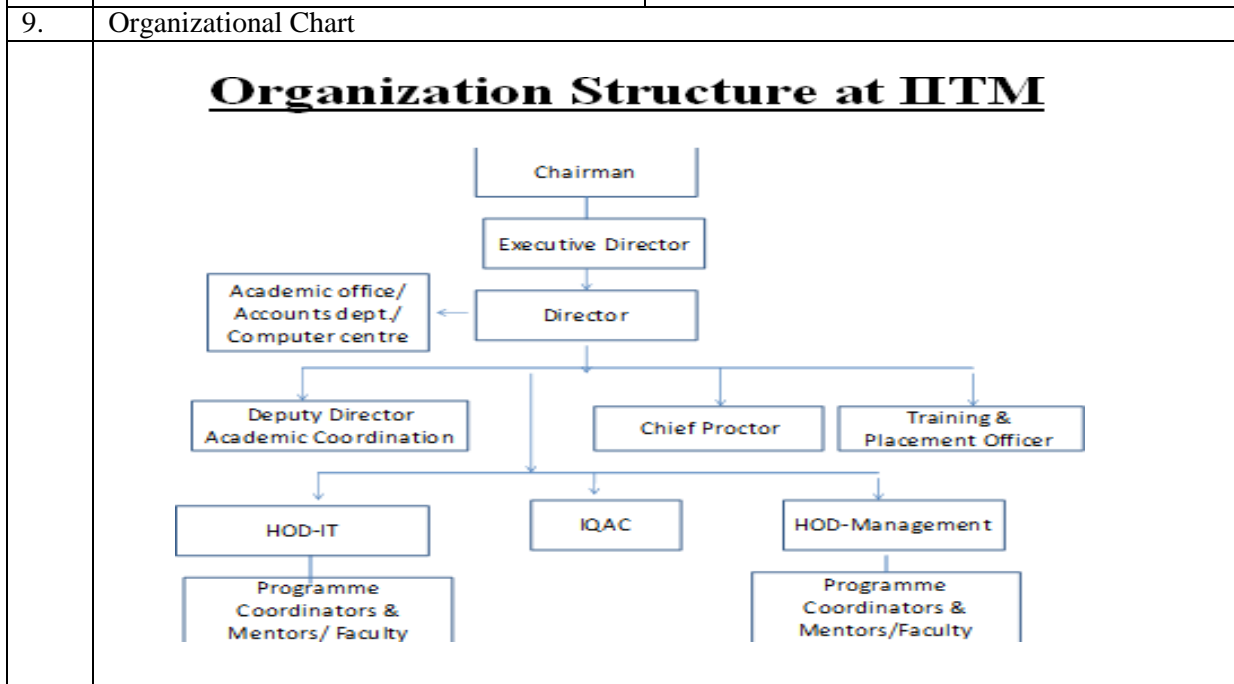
9. Organizational Chart

Organization Structure at IITM

Chairman

Executive Director

Academic office/ Accounts dept./ Computer centre

Director

Deputy Director Academic Coordination

Chief Proctor

Training & Placement Officer

HOD-IT

IQAC

HOD-Management

Programme Coordinators & Mentors/ Faculty

Programme Coordinators & Mentors/Faculty